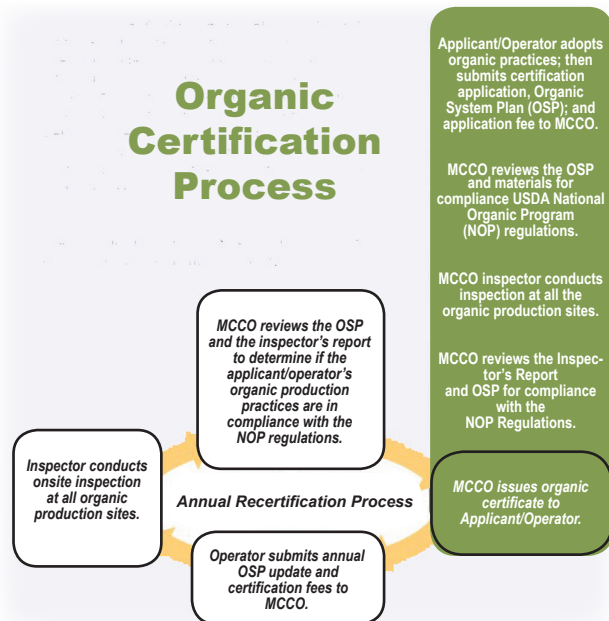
Organic Certification Process

Applicant/Operator adopts organic practices; then submits certification application, Organic System Plan (OSP); and application fee to MCCO.

MCCO reviews the OSP and materials for compliance USDA National Organic Program (NOP) regulations.

MCCO inspector conducts inspection at all the organic production sites.

MCCO reviews the Inspector's Report and OSP for compliance with the NOP Regulations.

MCCO issues organic certificate to Applicant/Operator.

MCCO reviews the OSP and the inspector's report to determine if the applicant/operator's organic production practices are in compliance with the NOP regulations.

Inspector conducts onsite inspection at all organic production sites.

Annual Recertification Process

Operator submits annual OSP update and certification fees to MCCO.